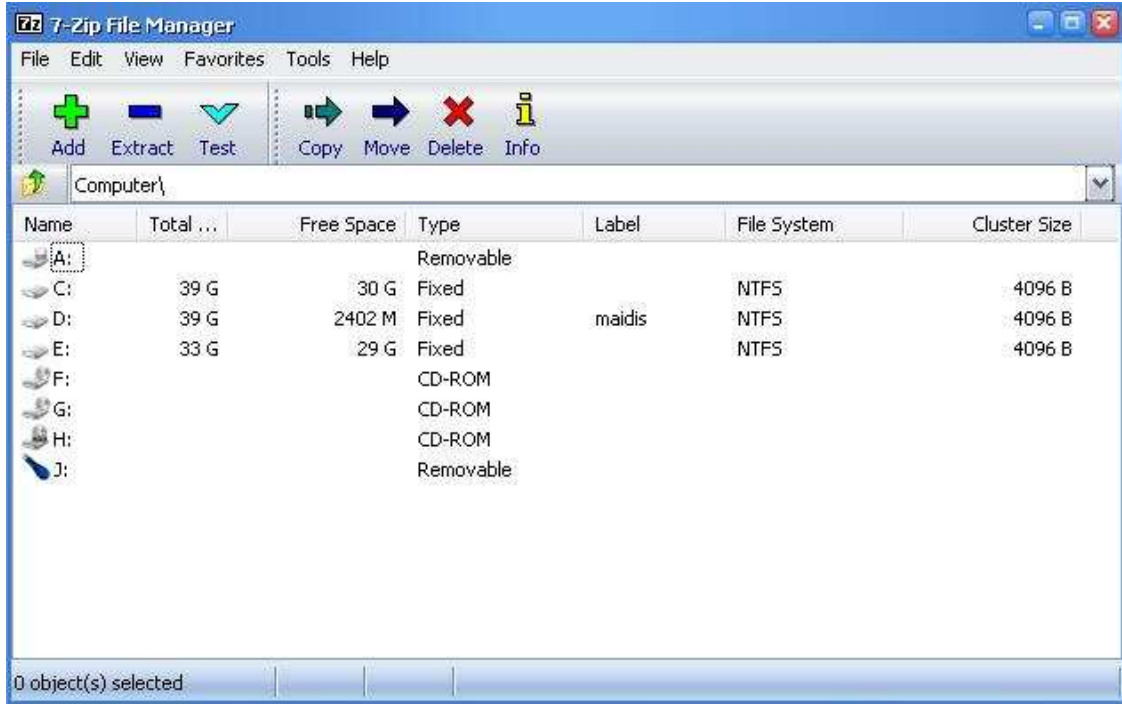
7z 7-Zip File Manager

File Edit View Favorites Tools Help

Add Extract Test Copy Move Delete Info

Computer\

| Name | Total ... | Free Space | Type | Label | File System | Cluster Size |
|---|---|---|---|---|---|---|
| A: | | | Removable | | | |
| C: | 39 G | 30 G | Fixed | | NTFS | 4096 B |
| D: | 39 G | 2402 M | Fixed | maidis | NTFS | 4096 B |
| E: | 33 G | 29 G | Fixed | | NTFS | 4096 B |
| F: | | | CD-ROM | | | |
| G: | | | CD-ROM | | | |
| H: | | | CD-ROM | | | |
| J: | | | Removable | | | |

0 object(s) selected